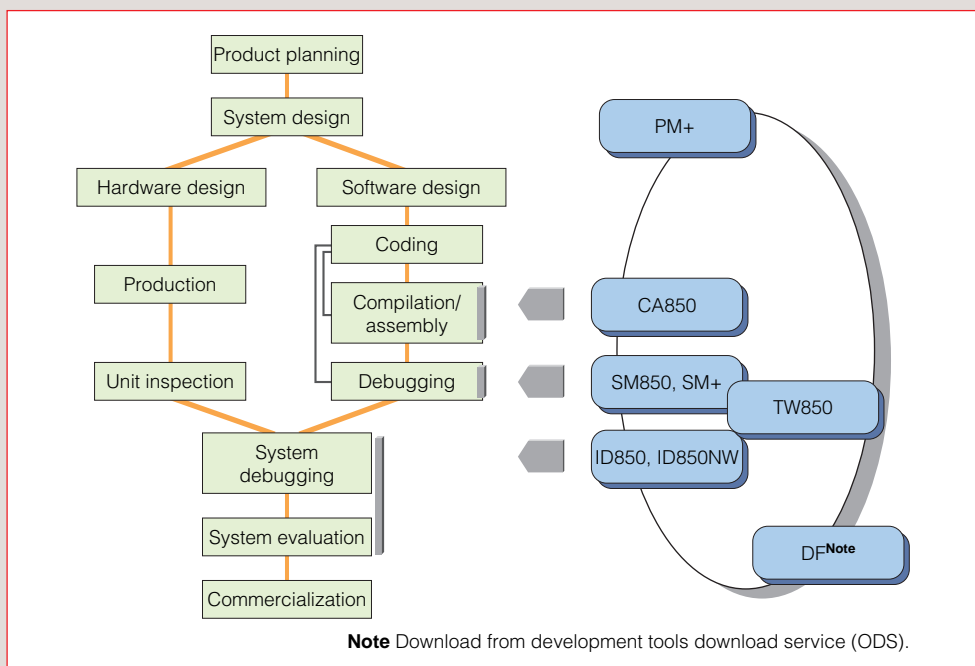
Product planning

System design

Hardware design

Software design

Production

Coding

Compilation/ assembly

Unit inspection

Debugging

System debugging

System evaluation

Commercialization

PM+

CA850

SM850, SM+

TW850

ID850, ID850NW

DF$^{Note}$

**Note** Download from development tools download service (ODS).